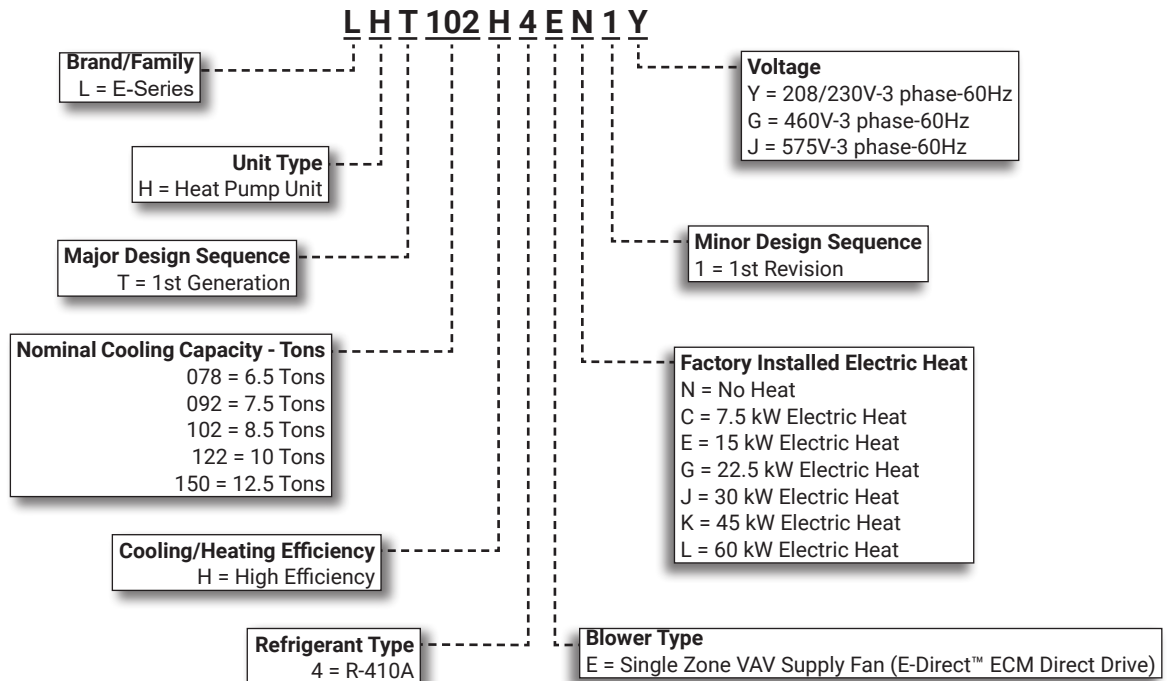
L H T 102 H 4 E N 1 Y

Brand/Family
L = E-Series

Unit Type
H = Heat Pump Unit

Major Design Sequence
T = 1st Generation

Nominal Cooling Capacity - Tons
078 = 6.5 Tons
092 = 7.5 Tons
102 = 8.5 Tons
122 = 10 Tons
150 = 12.5 Tons

Cooling/Heating Efficiency
H = High Efficiency

Refrigerant Type
4 = R-410A

Voltage
Y = 208/230V-3 phase-60Hz
G = 460V-3 phase-60Hz
J = 575V-3 phase-60Hz

Minor Design Sequence
1 = 1st Revision

Factory Installed Electric Heat
N = No Heat
C = 7.5 kW Electric Heat
E = 15 kW Electric Heat
G = 22.5 kW Electric Heat
J = 30 kW Electric Heat
K = 45 kW Electric Heat
L = 60 kW Electric Heat

Blower Type
E = Single Zone VAV Supply Fan (E-Direct™ ECM Direct Drive)